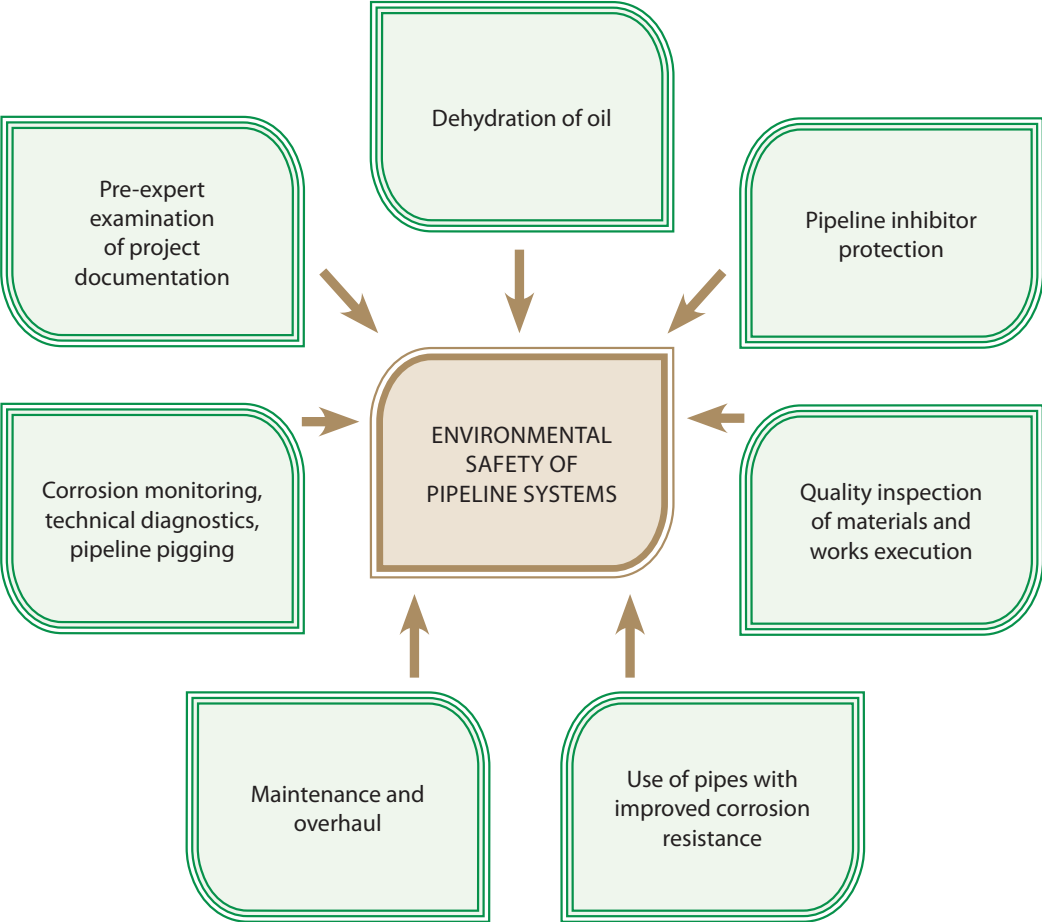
Dehydration of oil

Pre-expert examination of project documentation

Pipeline inhibitor protection

ENVIRONMENTAL SAFETY OF PIPELINE SYSTEMS

Corrosion monitoring, technical diagnostics, pipeline pigging

Quality inspection of materials and works execution

Maintenance and overhaul

Use of pipes with improved corrosion resistance